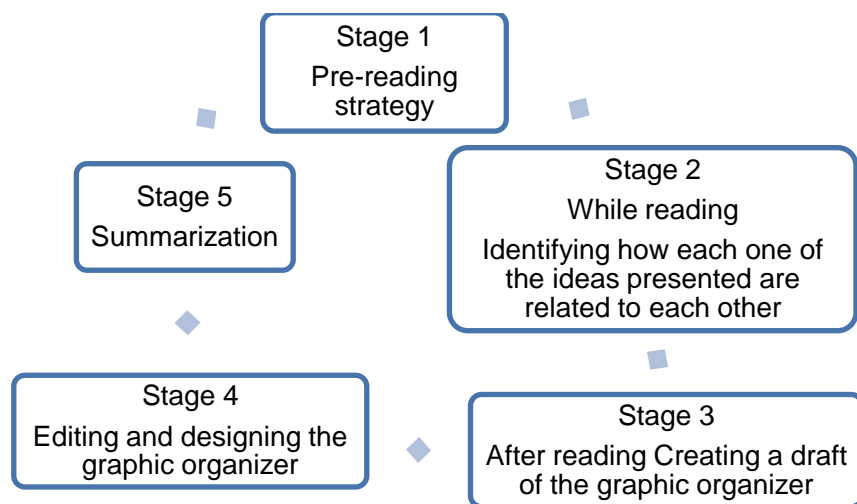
Stage 1
Pre-reading strategy

Stage 2
While reading
Identifying how each one of the ideas presented are related to each other

Stage 3
After reading Creating a draft of the graphic organizer

Stage 4
Editing and designing the graphic organizer

Stage 5
Summarization